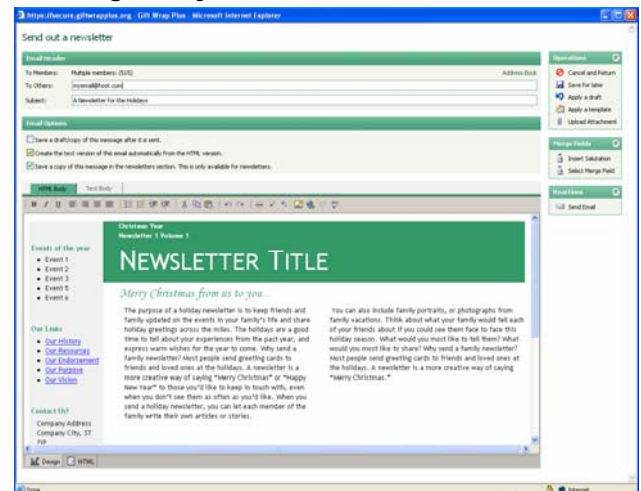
https://secure.giftwrapplus.org - Gift Wrap Plus - Microsoft Internet Explorer

Send out a newsletter

Email Header

To Members: Multiple members: (505)

Address Book

To Others: myemail@host.com

Subject: A Newsletter for the Holidays

Email Options

Save a draft/copy of this message after it is sent.

Create the text version of this email automatically from the HTML version.

Save a copy of this message in the newsletters section. This is only available for newsletters.

HTML Body

Text Body

Christmas Year
Newsletter 1 Volume 1

NEWSLETTER TITLE

Events of the year

- Event 1
- Event 2
- Event 3
- Event 5
- Event 6

Our Links

- Our History
- Our Resources
- Our Endorsement
- Our Purpose
- Our Vision

Contact Us!

Company Address
Company City, ST
zip

Merry Christmas from us to you...

The purpose of a holiday newsletter is to keep friends and family updated on the events in your family's life and share holiday greetings across the miles. The holidays are a good time to tell about your experiences from the past year, and express warm wishes for the year to come. Why send a family newsletter? Most people send greeting cards to friends and loved ones at the holidays. A newsletter is a more creative way of saying "Merry Christmas" or "Happy New Year" to those you'd like to keep in touch with, even when you don't see them as often as you'd like. When you send a holiday newsletter, you can let each member of the family write their own articles or stories.

You can also include family portraits, or photographs from family vacations. Think about what your family would tell each of your friends about if you could see them face to face this holiday season. What would you most like to tell them? What would you most like to share? Why send a family newsletter? Most people send greeting cards to friends and loved ones at the holidays. A newsletter is a more creative way of saying "Merry Christmas."

Design HTML

Operations

Cancel and Return

Save for later

Apply a draft

Apply a template

Upload Attachment

Merge Fields

Insert Salutation

Select Merge Field

Reactions

Send Email

Done

Internet